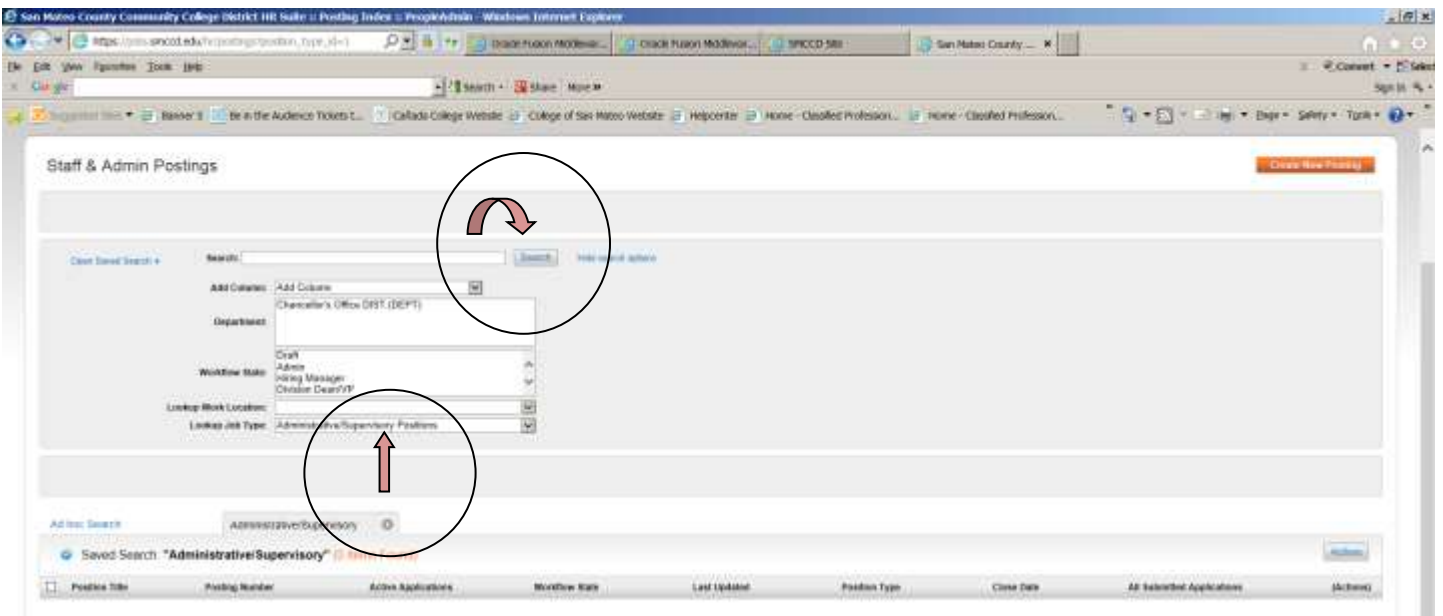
San Mateo County Community College District HR Suite :: Posting Index :: PeopleAdmin - Windows Internet Explorer

https://jobs.smccd.edu/hr/postings?position_type_id=1

Oracle Fusion Middlewar... | Oracle Fusion Middlewar... | SMCCD SSO | San Mateo County ... ×

File Edit View Favorites Tools Help

Google

Search · Share More »

Convert · Select

Sign In

Suggested Sites · Banner 8 · Be in the Audience Tickets t... · Cañada College Website · College of San Mateo Website · Helpcenter · Home - Classified Profession... · Home - Classified Profession...

Page · Safety · Tools ·

Staff & Admin Postings

Create New Posting

Clear Saved Search »

Search:

Search

Hide search options

Add Column: Add Column

Department: Chancellor's Office DIST (DEPT)

Workflow State: Draft Admin Hiring Manager Division Dean/VP

Lookup Work Location:

Lookup Job Type: Administrative/Supervisory Positions

Ad Hoc Search

Administrative/Supervisory

Saved Search: "Administrative/Supervisory" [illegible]

Actions

Position Title | Posting Number | Active Applications | Workflow State | Last Updated | Position Type | Close Date | All Submitted Applications | (Actions)